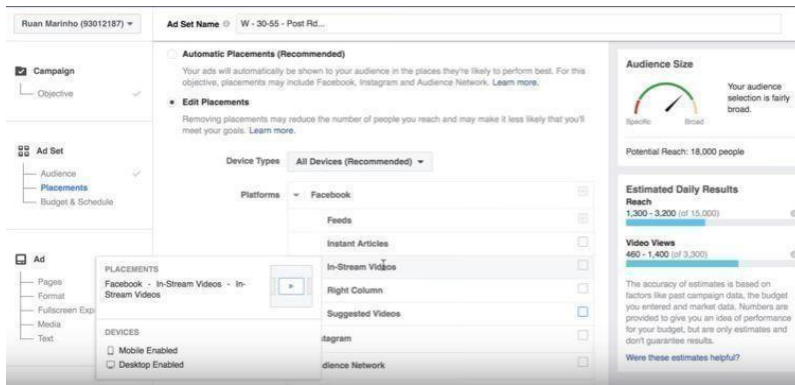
Ruan Marinho (93012187) ▾

Ad Set Name ⓘ W - 30-55 - Post Rd...

Campaign
Objective

Ad Set
Audience
Placements
Budget & Schedule

Ad
Pages
Format
Fullscreen Exp
Media
Text

Automatic Placements (Recommended)
Your ads will automatically be shown to your audience in the places they're likely to perform best. For this objective, placements may include Facebook, Instagram and Audience Network. Learn more.

Edit Placements
Removing placements may reduce the number of people you reach and may make it less likely that you'll meet your goals. Learn more.

Device Types All Devices (Recommended) ▾

Platforms ▾ Facebook
Feeds
Instant Articles
In-Stream Videos
Right Column
Suggested Videos
stagram
dience Network

PLACEMENTS
Facebook - In-Stream Videos - In-Stream Videos

DEVICES
Mobile Enabled
Desktop Enabled

Audience Size
Your audience selection is fairly broad.
Specific Broad
Potential Reach: 18,000 people

Estimated Daily Results
Reach
1,300 - 3,200 (of 15,000)
Video Views
460 - 1,400 (of 3,300)
The accuracy of estimates is based on factors like past campaign data, the budget you entered and market data. Numbers are provided to give you an idea of performance for your budget, but are only estimates and don't guarantee results.
Were these estimates helpful?